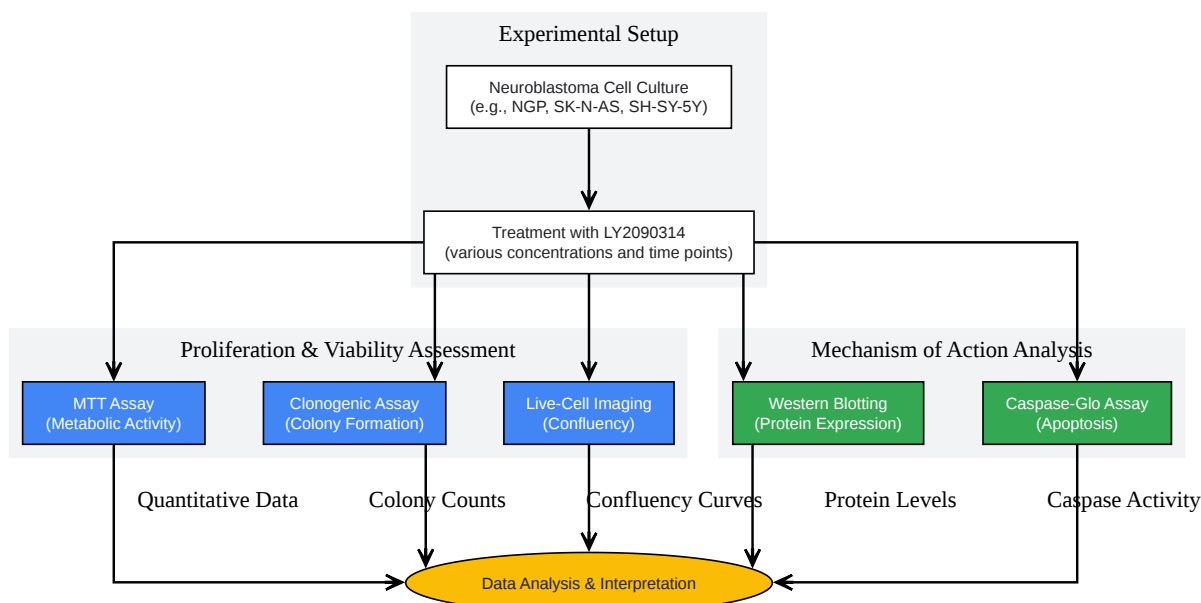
Experimental Setup

Neuroblastoma Cell Culture
(e.g., NGP, SK-N-AS, SH-SY-5Y)

Treatment with LY2090314
(various concentrations and time points)

Proliferation & Viability Assessment

Mechanism of Action Analysis

MTT Assay
(Metabolic Activity)

Clonogenic Assay
(Colony Formation)

Live-Cell Imaging
(Confluency)

Western Blotting
(Protein Expression)

Caspase-Glo Assay
(Apoptosis)

Quantitative Data

Colony Counts

Confluency Curves

Protein Levels

Caspase Activity

Data Analysis & Interpretation